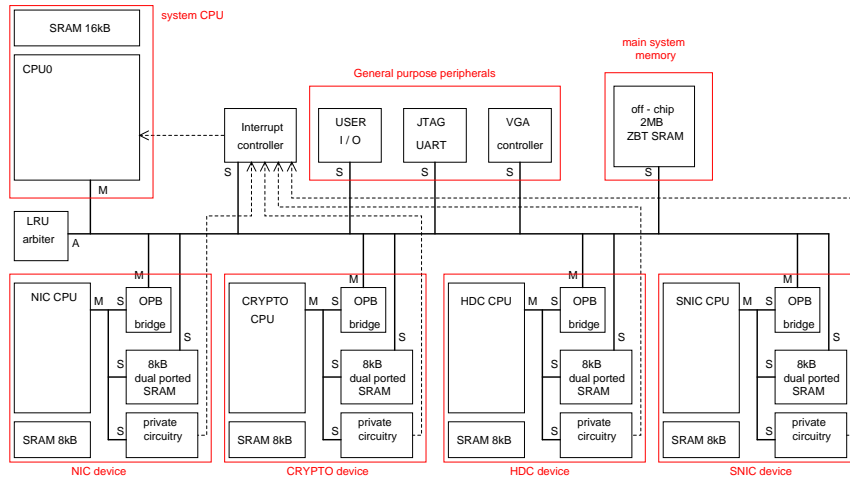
SRAM 16kB
system CPU
CPU0
M
Interrupt controller
S
General purpose peripherals
USER I / O
S
JTAG UART
VGA controller
S
main system memory
off - chip 2MB ZBT SRAM
S
LRU arbiter
A
M
NIC CPU
M S
OPB bridge
S
S
8kB dual ported SRAM
S
private circuitry
SRAM 8kB
NIC device
M
CRYPTO CPU
M S
OPB bridge
S
S
8kB dual ported SRAM
S
private circuitry
SRAM 8kB
CRYPTO device
M
HDC CPU
M S
OPB bridge
S
S
8kB dual ported SRAM
S
private circuitry
SRAM 8kB
HDC device
M
SNIC CPU
M S
OPB bridge
S
S
8kB dual ported SRAM
S
private circuitry
SRAM 8kB
SNIC device